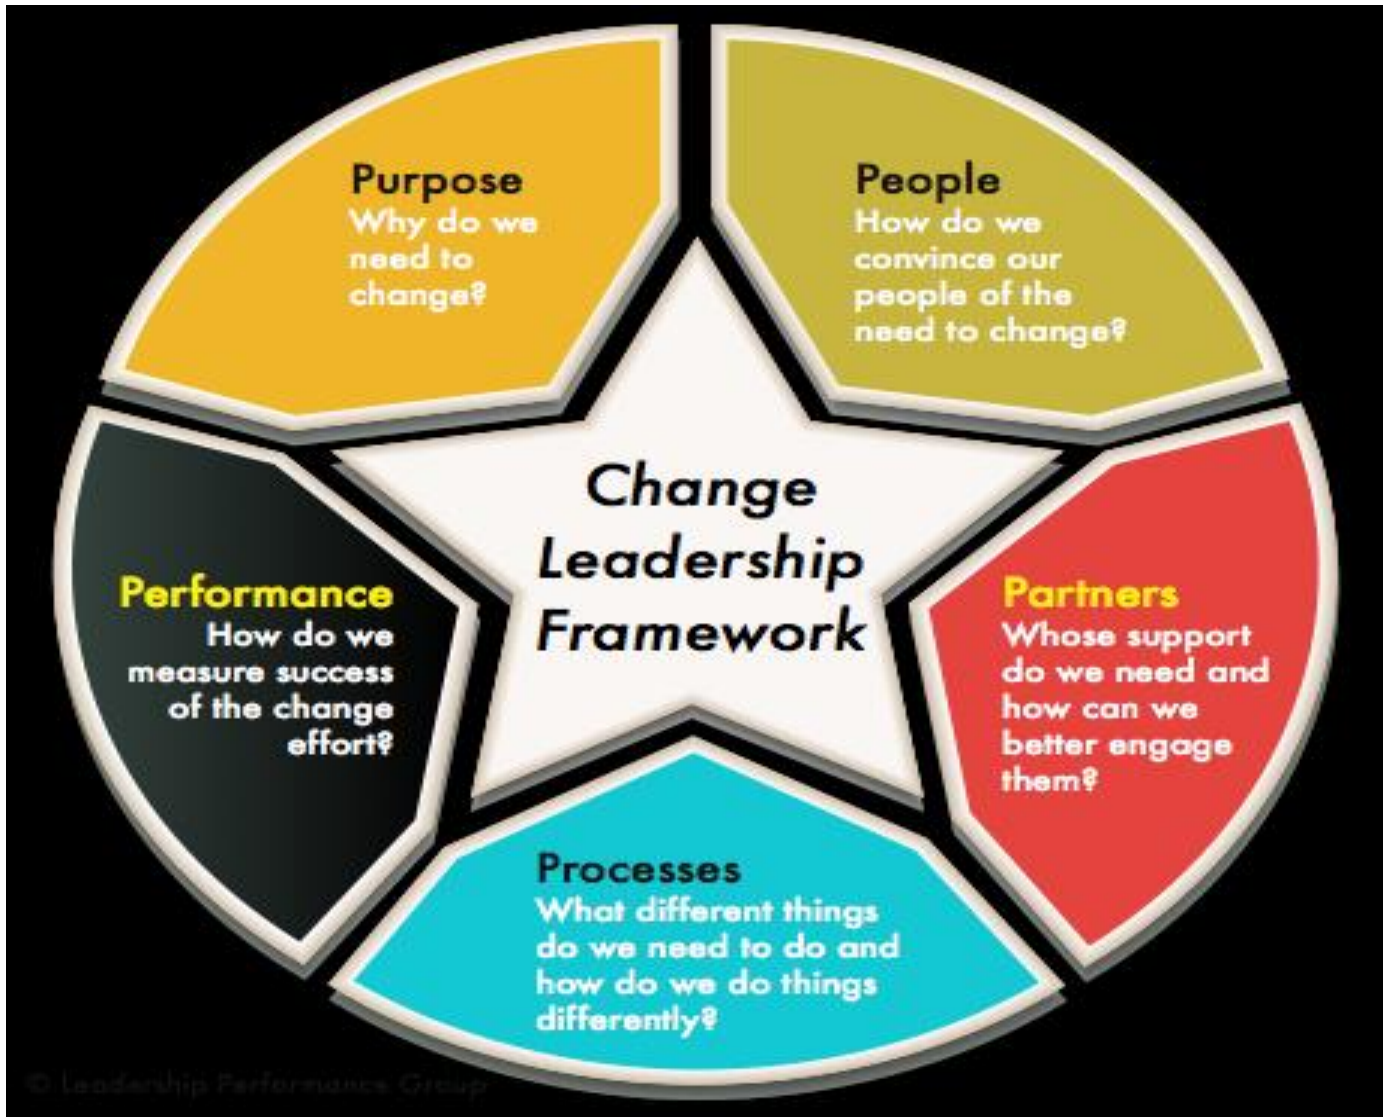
Purpose
Why do we need to change?

People
How do we convince our people of the need to change?

Change Leadership Framework

Performance
How do we measure success of the change effort?

Partners
Whose support do we need and how can we better engage them?

Processes
What different things do we need to do and how do we do things differently?

© Leadership Performance Group